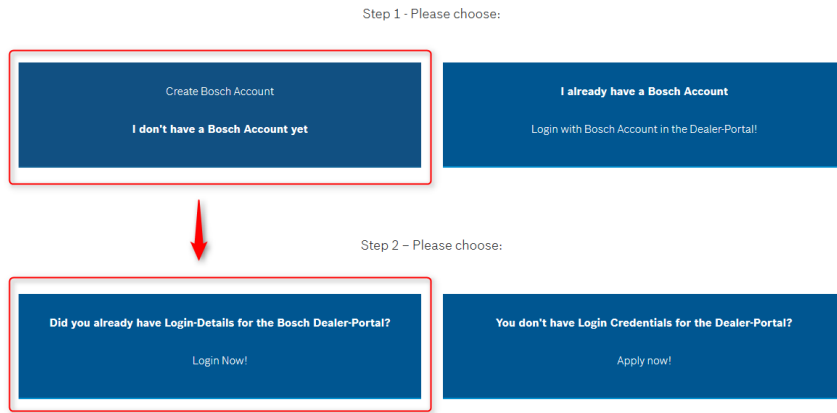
Step 1 - Please choose:

Create Bosch Account

I don't have a Bosch Account yet

I already have a Bosch Account

Login with Bosch Account in the Dealer-Portal!

Step 2 – Please choose:

Did you already have Login-Details for the Bosch Dealer-Portal?

Login Now!

You don't have Login Credentials for the Dealer-Portal?

Apply now!